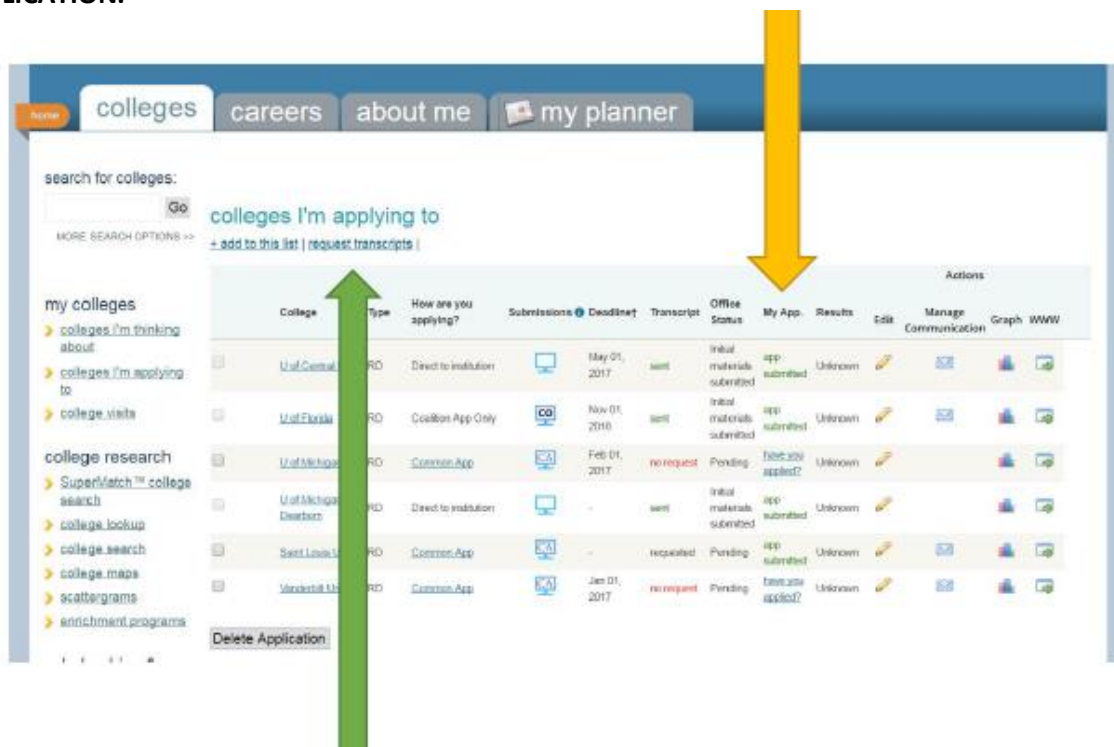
LICATION.

home colleges careers about me my planner

search for colleges:
Go
MORE SEARCH OPTIONS >>

my colleges
colleges I'm thinking about
colleges I'm applying to
college visits

college research
SuperMatch ™ college search
college lookup
college search
college maps
scattergrams
enrichment programs

colleges I'm applying to
+ add to this list | request transcripts |

| | College | Type | How are you applying? | Submissions | Deadline† | Transcript | Office Status | My App. | Results | Edit | Manage Communication | Graph | WWW |
|---|---|---|---|---|---|---|---|---|---|---|---|---|---|
| | U of Central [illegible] | RD | Direct to institution | | May 01, 2017 | sent | Initial materials submitted | app submitted | Unknown | | | | |
| | U of Florida | RD | Coalition App Only | CO | Nov 01, 2016 | sent | Initial materials submitted | app submitted | Unknown | | | | |
| | U of Michigan | RD | Common App | CA | Feb 01, 2017 | no request | Pending | have you applied? | Unknown | | | | |
| | U of Michigan Dearborn | RD | Direct to institution | | - | sent | Initial materials submitted | app submitted | Unknown | | | | |
| | Saint Louis U | RD | Common App | CA | - | requested | Pending | app submitted | Unknown | | | | |
| | Vanderbilt U | RD | Common App | CA | Jan 01, 2017 | no request | Pending | have you applied? | Unknown | | | | |

Actions

Delete Application